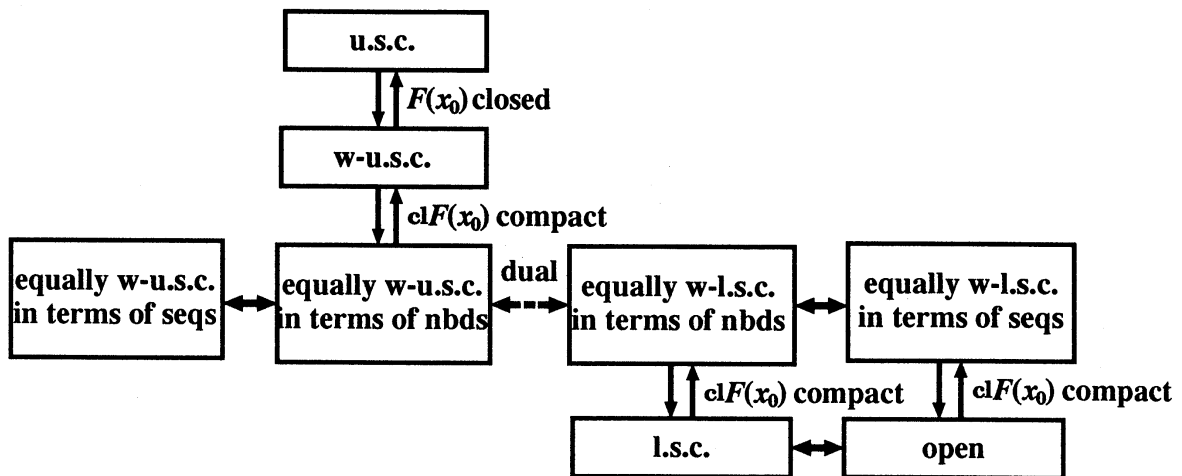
u.s.c.

$F(x_0)$ closed

w-u.s.c.

cl$F(x_0)$ compact

equally w-u.s.c. in terms of seqs

equally w-u.s.c. in terms of nbds

dual

equally w-l.s.c. in terms of nbds

equally w-l.s.c. in terms of seqs

cl$F(x_0)$ compact

cl$F(x_0)$ compact

l.s.c.

open